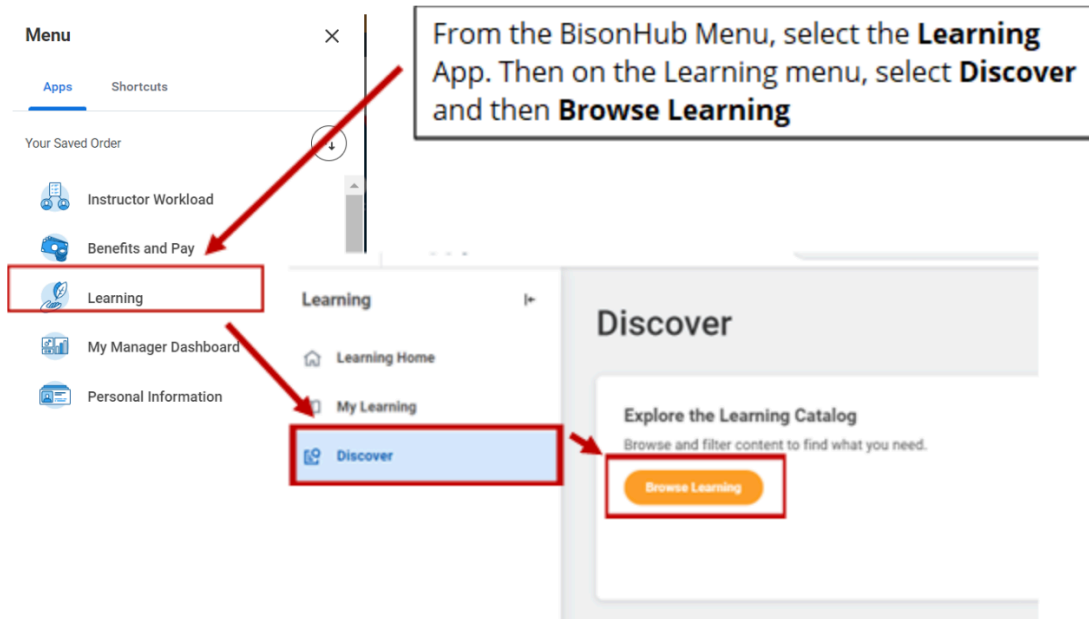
Menu

Apps Shortcuts

Your Saved Order

Instructor Workload

Benefits and Pay

Learning

My Manager Dashboard

Personal Information

From the BisonHub Menu, select the **Learning** App. Then on the Learning menu, select **Discover** and then **Browse Learning**

Learning

Learning Home

My Learning

Discover

Discover

Explore the Learning Catalog

Browse and filter content to find what you need.

Browse Learning